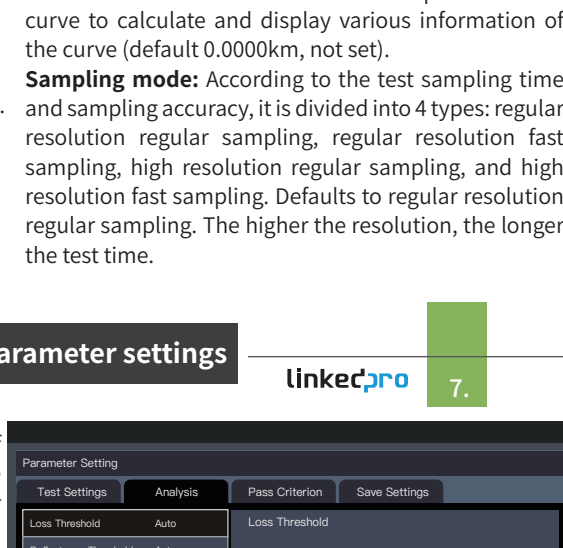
curve to calculate and display various information of the curve (default 0.0000km, not set).

Sampling mode: According to the test sampling time and sampling accuracy, it is divided into 4 types: regular resolution regular sampling, regular resolution fast sampling, high resolution regular sampling, and high resolution fast sampling. Defaults to regular resolution regular sampling. The higher the resolution, the longer the test time.

arameter settings

linkedpro

7.

Parameter Setting

Test Settings | Analysis | Pass Criterion | Save Settings

Loss Threshold Auto

Loss Threshold